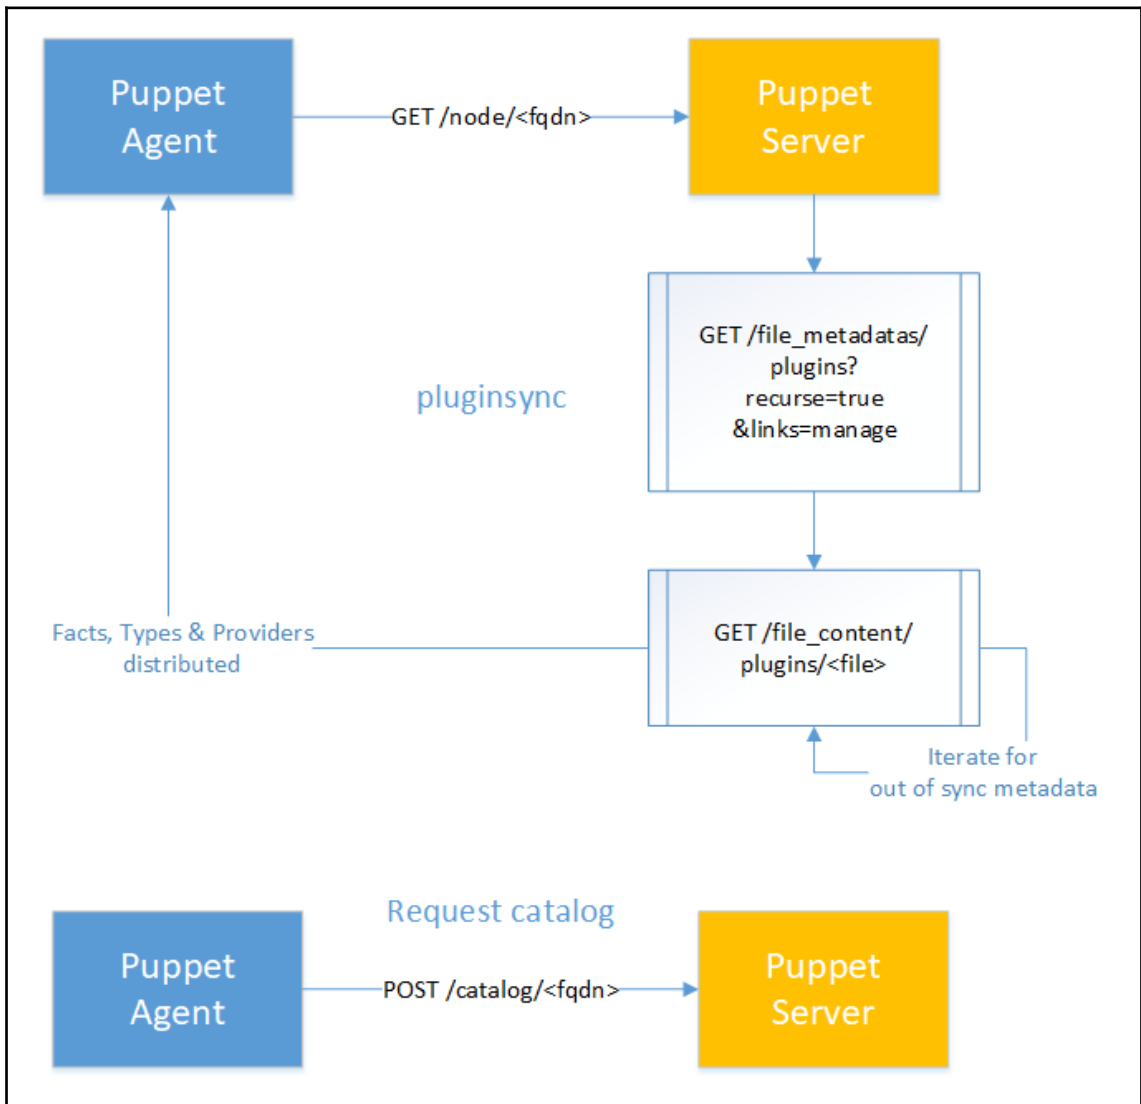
Puppet Agent

GET /node/<fqdn>

Puppet Server

GET /file_metadatas/ plugins? recurse=true &links=manage

pluginsync

Facts, Types & Providers distributed

GET /file_content/ plugins/<file>

Iterate for out of sync metadata

Request catalog

Puppet Agent

POST /catalog/<fqdn>

Puppet Server